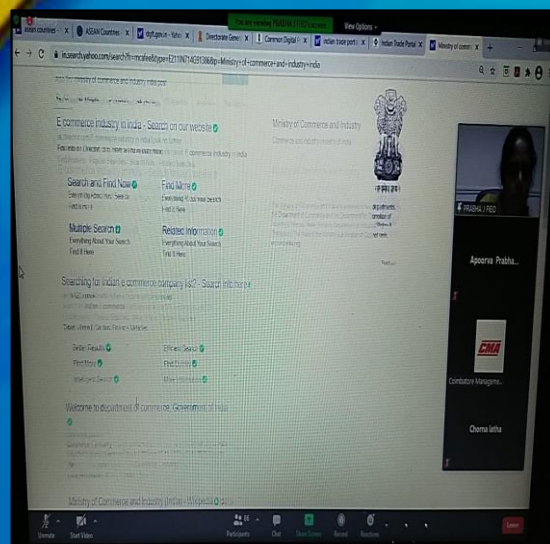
You are viewing PRABHA J FED's screen View Options

Indian countries | ASEAN Countries | dgft.gov.in - Yahoo | Directorate Gene | Commerce Digital | Indian trade porta | Indian Trade Portal | Ministry of comm

in.search.yahoo.com/search?fr=mcafee&type=E211IN714G91&p=Ministry+of+commerce+and+industry+india

E commerce Industry in India - Search on our website

Search and Find Now
Find More
Multiple Search
Related Information
Everything About Your Search
Find It Here

Ministry of Commerce and Industry

Searching for Indian e commerce company list? - Search Informer

Better Results
Find More
Efficient Search

Welcome to department of commerce, Government of India

Ministry of Commerce and Industry (India) - Wikipedia

PRABHA J FED
Apoorva Prabha...
CMA
Coimbatore Manageme...
Chenna latha

Unmute Start Video Participants Chat Share Screen Record Reactions Leave